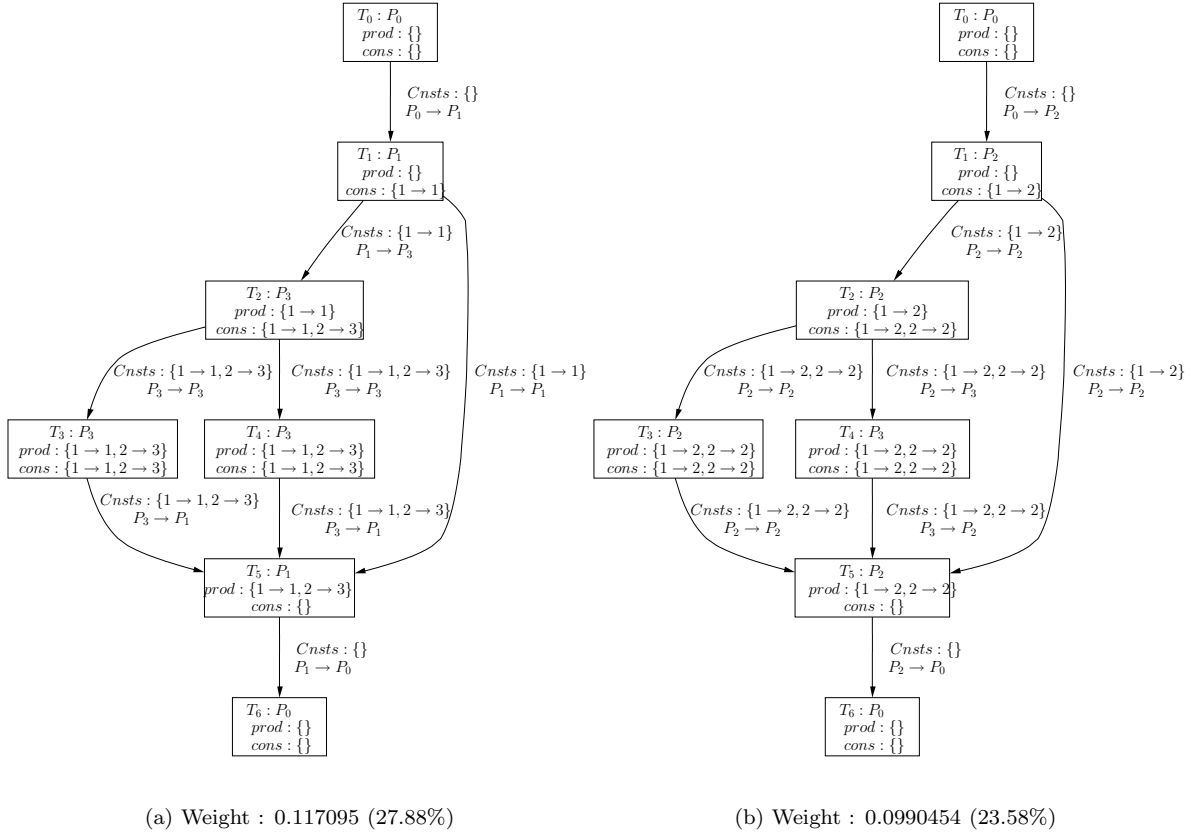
$T_0 : P_0$
$prod : \{\}$
$cons : \{\}$

$Cnsts : \{\}$
$P_0 \rightarrow P_1$

$T_1 : P_1$
$prod : \{\}$
$cons : \{1 \rightarrow 1\}$

$Cnsts : \{1 \rightarrow 1\}$
$P_1 \rightarrow P_3$

$T_2 : P_3$
$prod : \{1 \rightarrow 1\}$
$cons : \{1 \rightarrow 1, 2 \rightarrow 3\}$

$Cnsts : \{1 \rightarrow 1, 2 \rightarrow 3\}$
$P_3 \rightarrow P_3$

$Cnsts : \{1 \rightarrow 1, 2 \rightarrow 3\}$
$P_3 \rightarrow P_3$

$Cnsts : \{1 \rightarrow 1\}$
$P_1 \rightarrow P_1$

$T_3 : P_3$
$prod : \{1 \rightarrow 1, 2 \rightarrow 3\}$
$cons : \{1 \rightarrow 1, 2 \rightarrow 3\}$

$T_4 : P_3$
$prod : \{1 \rightarrow 1, 2 \rightarrow 3\}$
$cons : \{1 \rightarrow 1, 2 \rightarrow 3\}$

$Cnsts : \{1 \rightarrow 1, 2 \rightarrow 3\}$
$P_3 \rightarrow P_1$

$Cnsts : \{1 \rightarrow 1, 2 \rightarrow 3\}$
$P_3 \rightarrow P_1$

$T_5 : P_1$
$prod : \{1 \rightarrow 1, 2 \rightarrow 3\}$
$cons : \{\}$

$Cnsts : \{\}$
$P_1 \rightarrow P_0$

$T_6 : P_0$
$prod : \{\}$
$cons : \{\}$

(a) Weight : 0.117095 (27.88%)

$T_0 : P_0$
$prod : \{\}$
$cons : \{\}$

$Cnsts : \{\}$
$P_0 \rightarrow P_2$

$T_1 : P_2$
$prod : \{\}$
$cons : \{1 \rightarrow 2\}$

$Cnsts : \{1 \rightarrow 2\}$
$P_2 \rightarrow P_2$

$T_2 : P_2$
$prod : \{1 \rightarrow 2\}$
$cons : \{1 \rightarrow 2, 2 \rightarrow 2\}$

$Cnsts : \{1 \rightarrow 2, 2 \rightarrow 2\}$
$P_2 \rightarrow P_2$

$Cnsts : \{1 \rightarrow 2, 2 \rightarrow 2\}$
$P_2 \rightarrow P_3$

$Cnsts : \{1 \rightarrow 2\}$
$P_2 \rightarrow P_2$

$T_3 : P_2$
$prod : \{1 \rightarrow 2, 2 \rightarrow 2\}$
$cons : \{1 \rightarrow 2, 2 \rightarrow 2\}$

$T_4 : P_3$
$prod : \{1 \rightarrow 2, 2 \rightarrow 2\}$
$cons : \{1 \rightarrow 2, 2 \rightarrow 2\}$

$Cnsts : \{1 \rightarrow 2, 2 \rightarrow 2\}$
$P_2 \rightarrow P_2$

$Cnsts : \{1 \rightarrow 2, 2 \rightarrow 2\}$
$P_3 \rightarrow P_2$

$T_5 : P_2$
$prod : \{1 \rightarrow 2, 2 \rightarrow 2\}$
$cons : \{\}$

$Cnsts : \{\}$
$P_2 \rightarrow P_0$

$T_6 : P_0$
$prod : \{\}$
$cons : \{\}$

(b) Weight : 0.0990454 (23.58%)